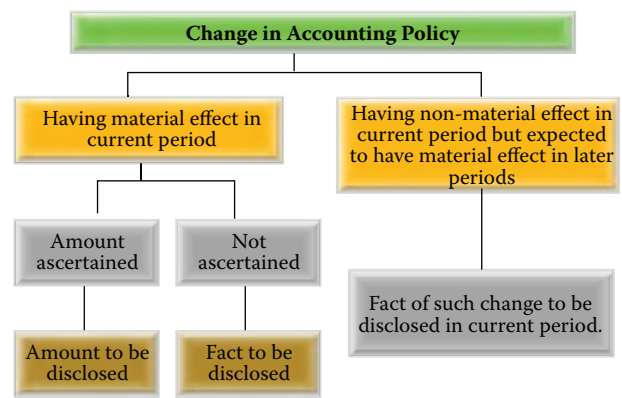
Change in Accounting Policy

Having material effect in current period

Having non-material effect in current period but expected to have material effect in later periods

Amount ascertained

Not ascertained

Fact of such change to be disclosed in current period.

Amount to be disclosed

Fact to be disclosed